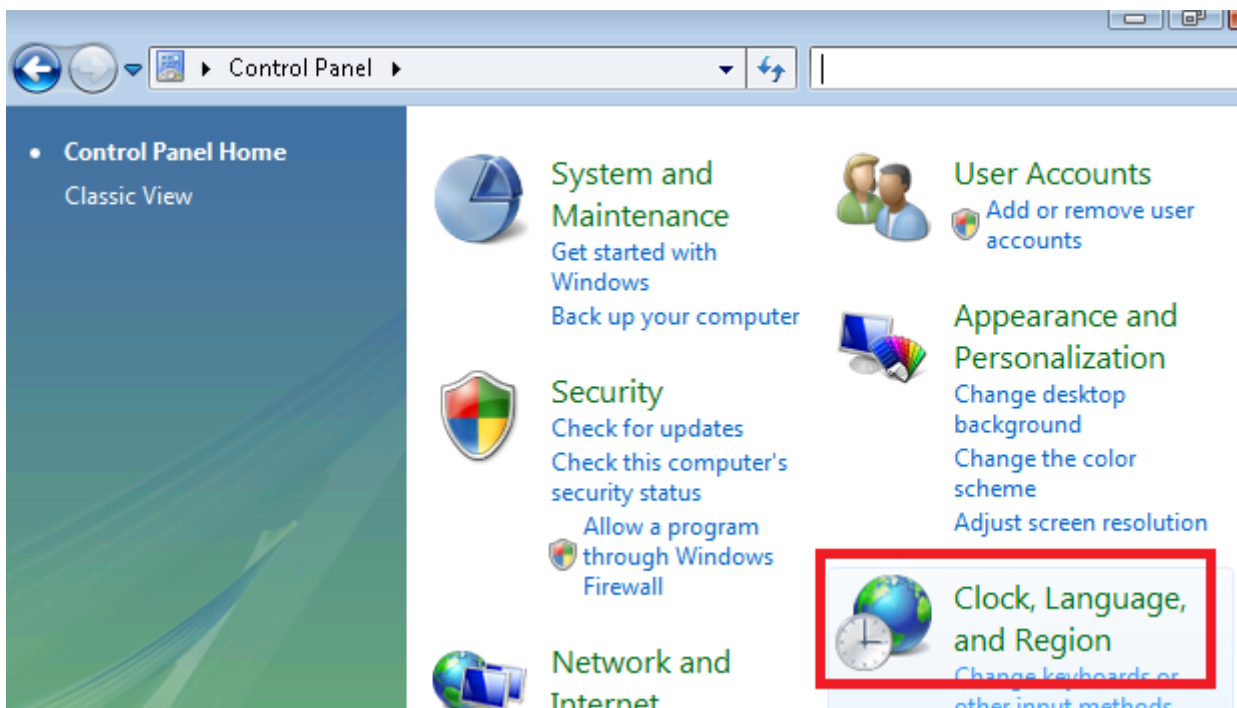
Control Panel

Control Panel Home
Classic View

System and Maintenance
Get started with Windows
Back up your computer

Security
Check for updates
Check this computer's security status
Allow a program through Windows Firewall

Network and Internet

User Accounts
Add or remove user accounts

Appearance and Personalization
Change desktop background
Change the color scheme
Adjust screen resolution

Clock, Language, and Region
Change keyboards or other input methods